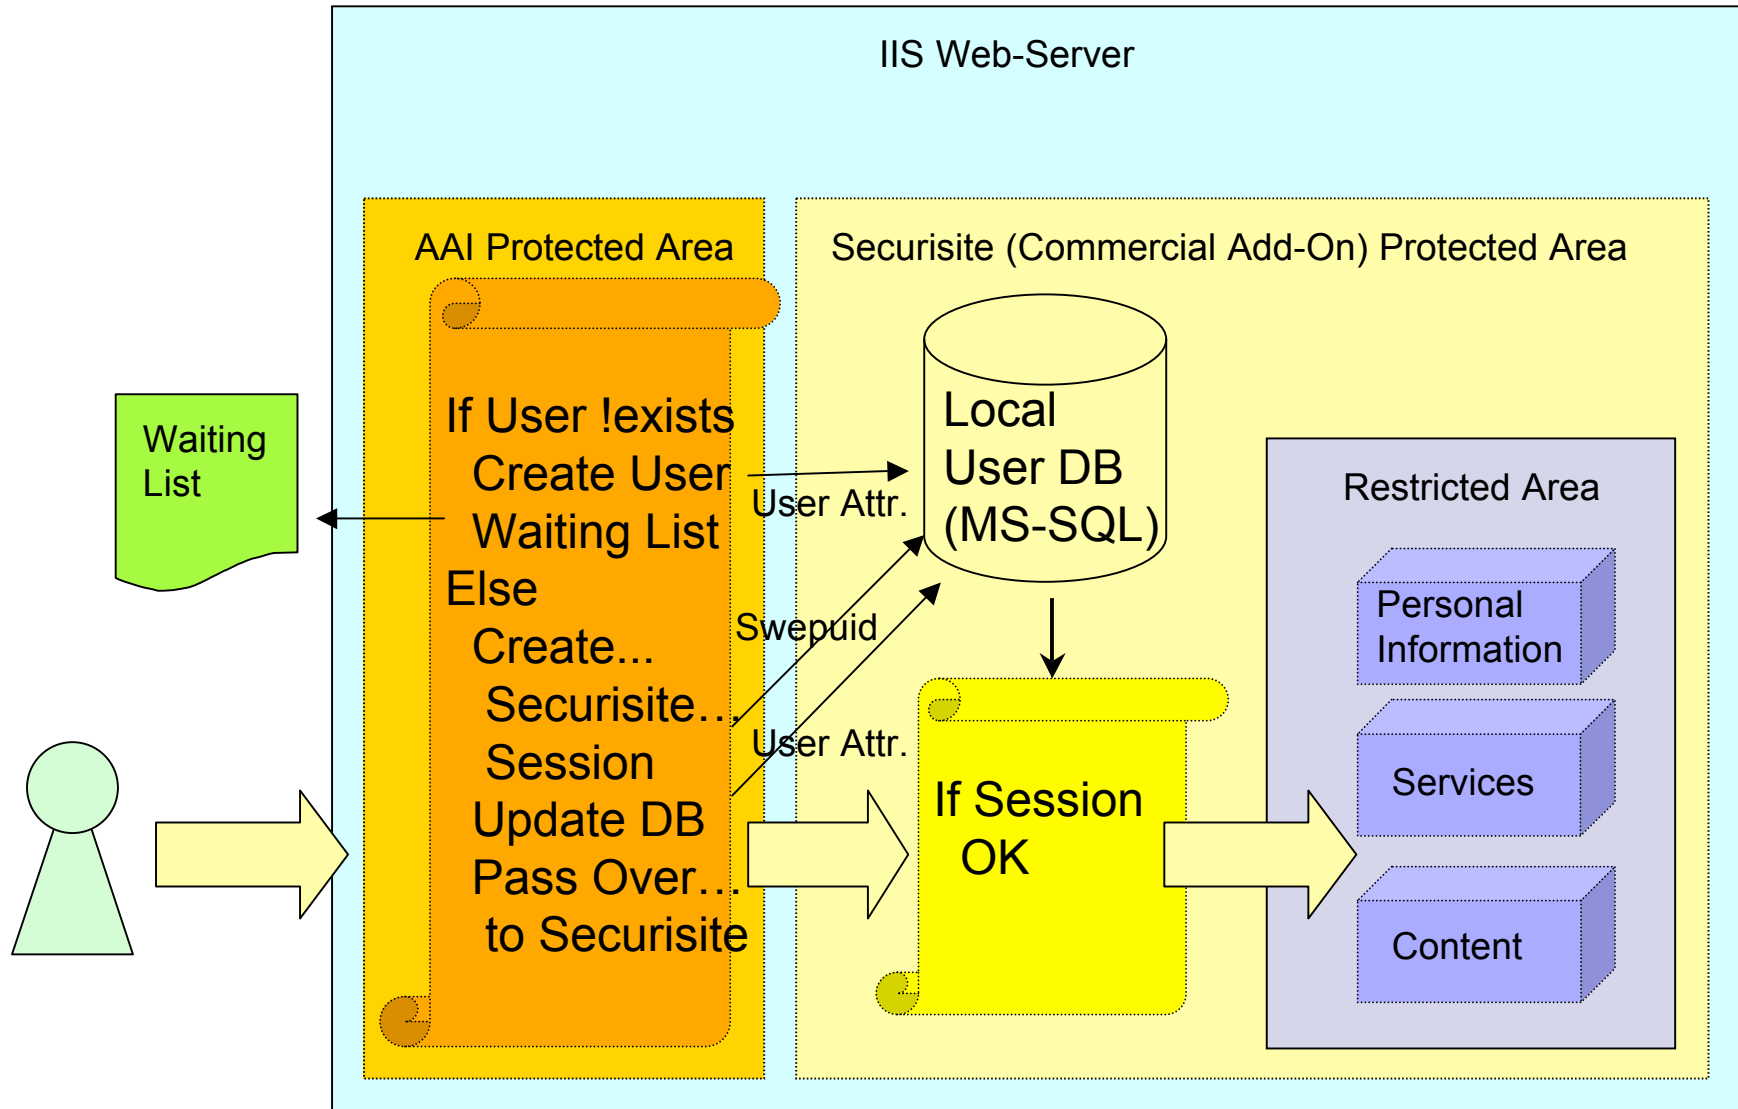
IIS Web-Server

AAI Protected Area

If User !exists
Create User
Waiting List
Else
Create...
Securisite...
Session
Update DB
Pass Over...
to Securisite

Waiting List

Securisite (Commercial Add-On) Protected Area

Local User DB (MS-SQL)

User Attr.

Swepuid

User Attr.

If Session OK

Restricted Area

Personal Information

Services

Content